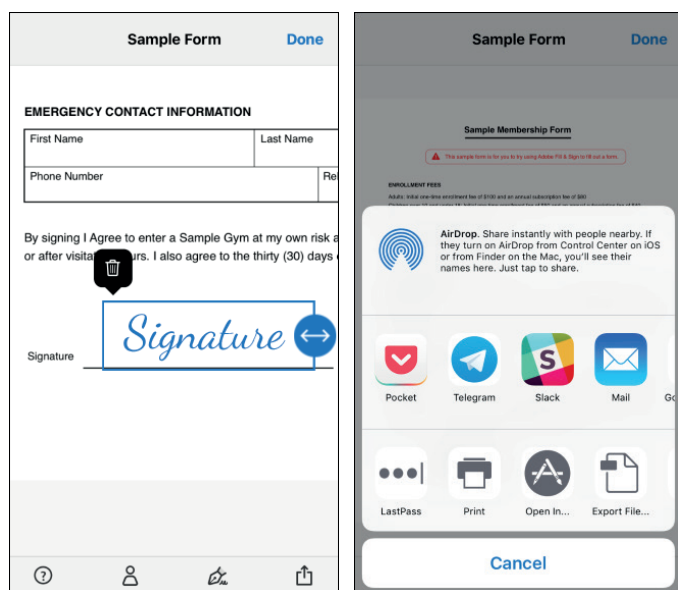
Sample Form Done

EMERGENCY CONTACT INFORMATION

| First Name | Last Name |
|---|---|
| Phone Number | Rel |

By signing I Agree to enter a Sample Gym at my own risk a or after visit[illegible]rs. I also agree to the thirty (30) days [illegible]

Signature Signature

Sample Form Done

Sample Membership Form

This sample form is for you to try using Adobe Fill & Sign to fill out a form.

ENROLLMENT FEES

Adults: Initial one-time enrollment fee of $100 and an annual subscription fee of $60

AirDrop. Share instantly with people nearby. If they turn on AirDrop from Control Center on iOS or from Finder on the Mac, you'll see their names here. Just tap to share.

Pocket Telegram Slack Mail Go

LastPass Print Open In... Export File...

Cancel